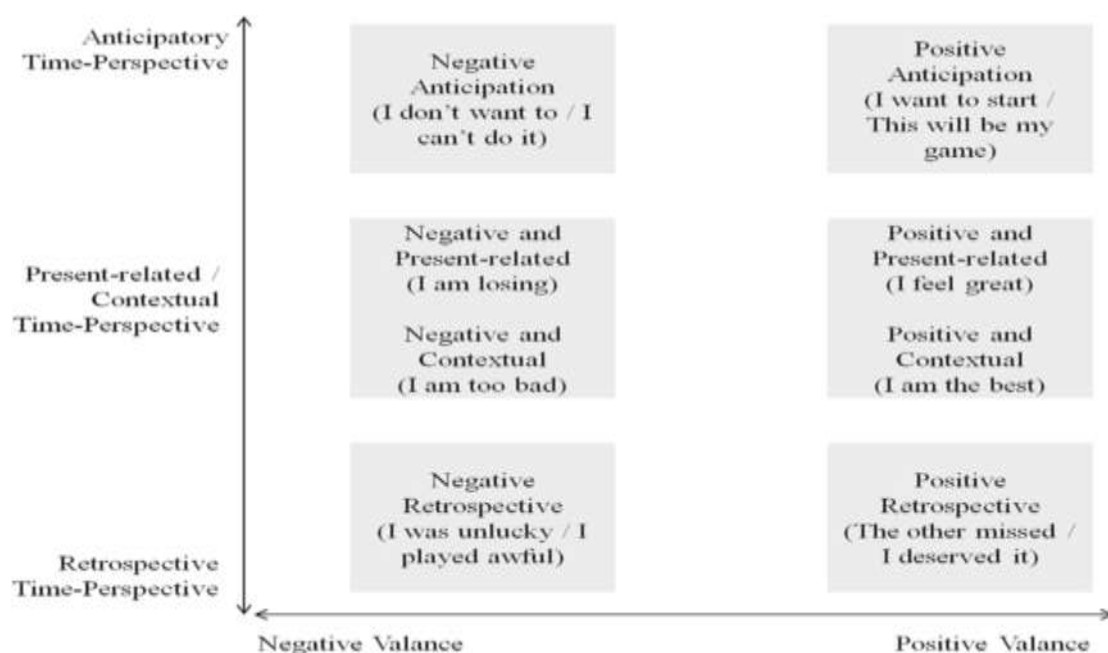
Anticipatory Time-Perspective

Negative Anticipation (I don't want to / I can't do it)

Positive Anticipation (I want to start / This will be my game)

Present-related / Contextual Time-Perspective

Negative and Present-related (I am losing)

Negative and Contextual (I am too bad)

Positive and Present-related (I feel great)

Positive and Contextual (I am the best)

Retrospective Time-Perspective

Negative Retrospective (I was unlucky / I played awful)

Positive Retrospective (The other missed / I deserved it)

Negative Valance

Positive Valance